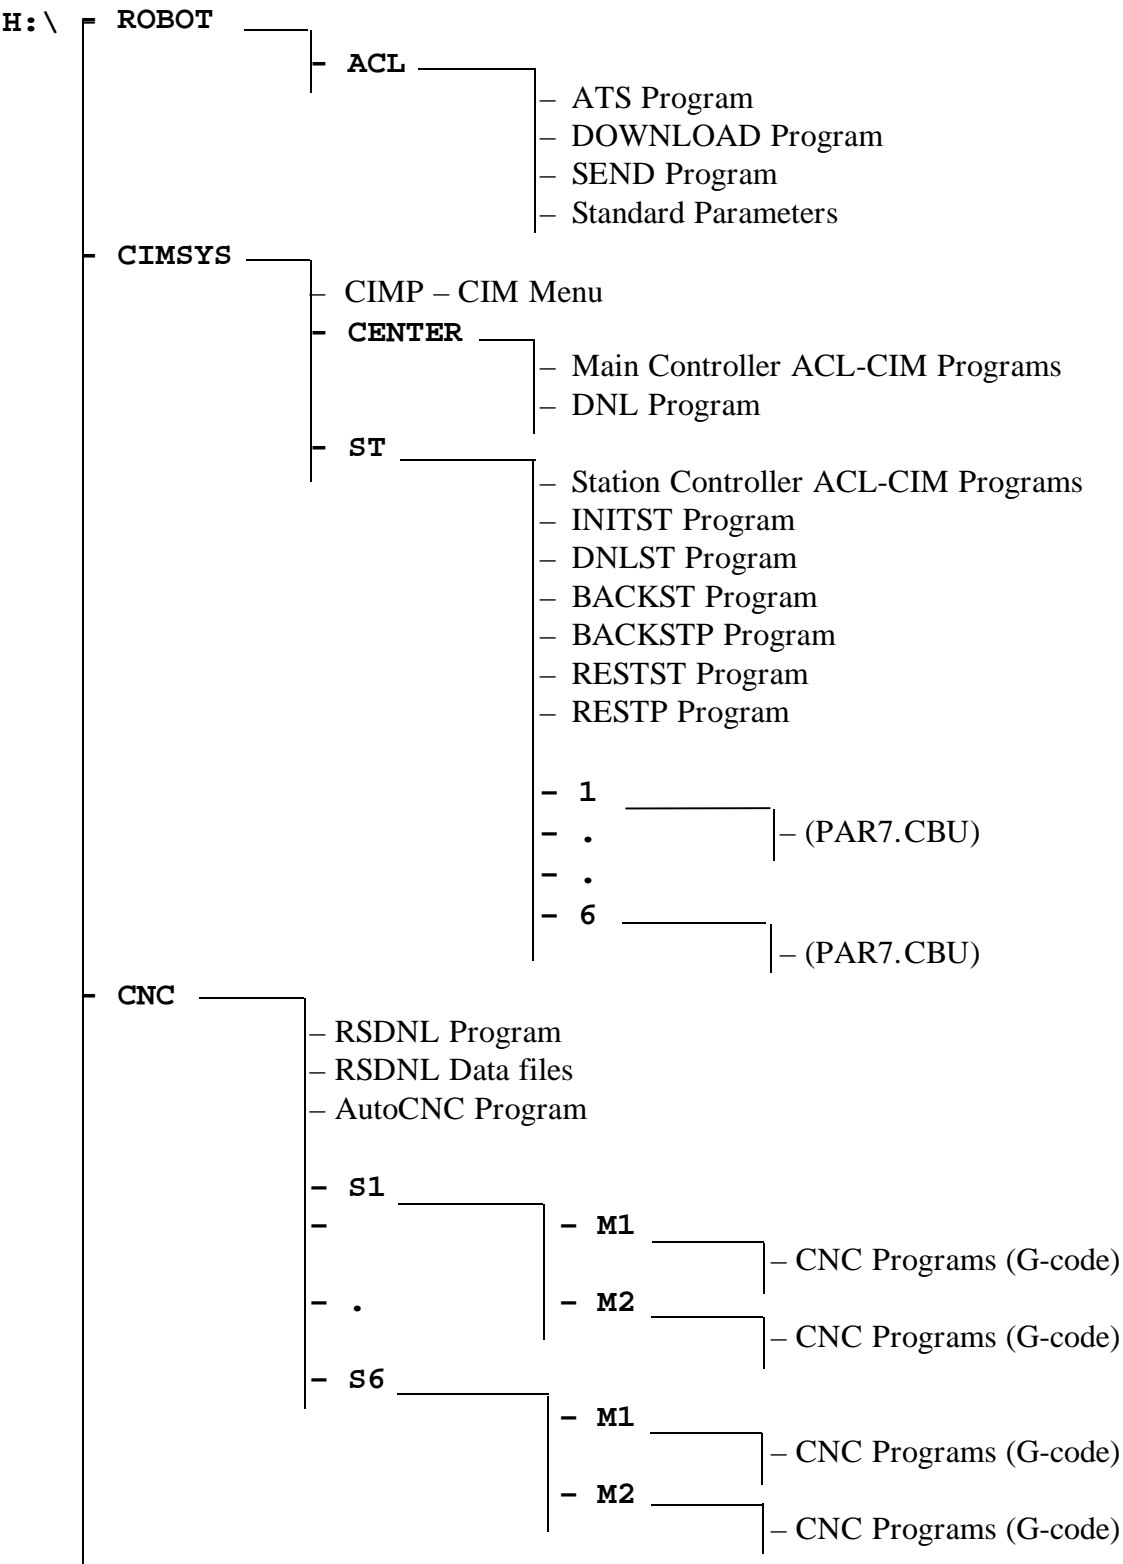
H:\ – ROBOT
– ACL
– ATS Program
– DOWNLOAD Program
– SEND Program
– Standard Parameters
– CIMSYS
– CIMP – CIM Menu
– CENTER
– Main Controller ACL-CIM Programs
– DNL Program
– ST
– Station Controller ACL-CIM Programs
– INITST Program
– DNLST Program
– BACKST Program
– BACKSTP Program
– RESTST Program
– RESTP Program

– 1
– .
– (PAR7.CBU)
– .
– 6
– (PAR7.CBU)
– CNC
– RSDNL Program
– RSDNL Data files
– AutoCNC Program

– S1
– M1
– CNC Programs (G-code)
–
– .
– M2
– CNC Programs (G-code)
– S6
– M1
– CNC Programs (G-code)
– M2
– CNC Programs (G-code)